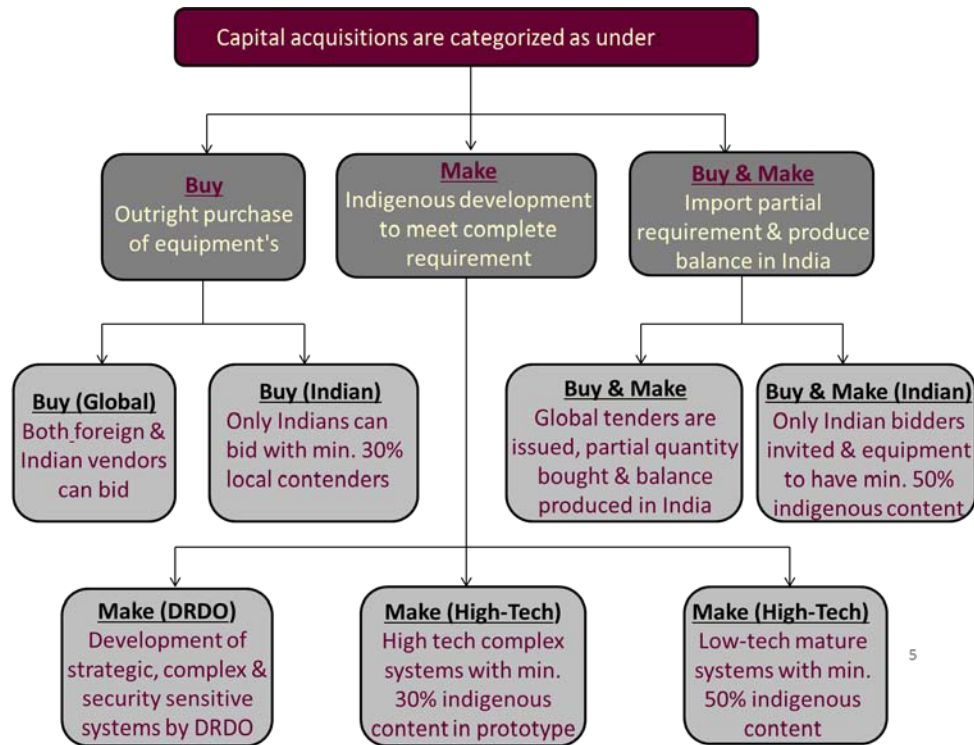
Capital acquisitions are categorized as under

Buy
Outright purchase of equipment's

Make
Indigenous development to meet complete requirement

Buy & Make
Import partial requirement & produce balance in India

Buy (Global)
Both foreign & Indian vendors can bid

Buy (Indian)
Only Indians can bid with min. 30% local contenders

Buy & Make
Global tenders are issued, partial quantity bought & balance produced in India

Buy & Make (Indian)
Only Indian bidders invited & equipment to have min. 50% indigenous content

Make (DRDO)
Development of strategic, complex & security sensitive systems by DRDO

Make (High-Tech)
High tech complex systems with min. 30% indigenous content in prototype

Make (High-Tech)
Low-tech mature systems with min. 50% indigenous content

5